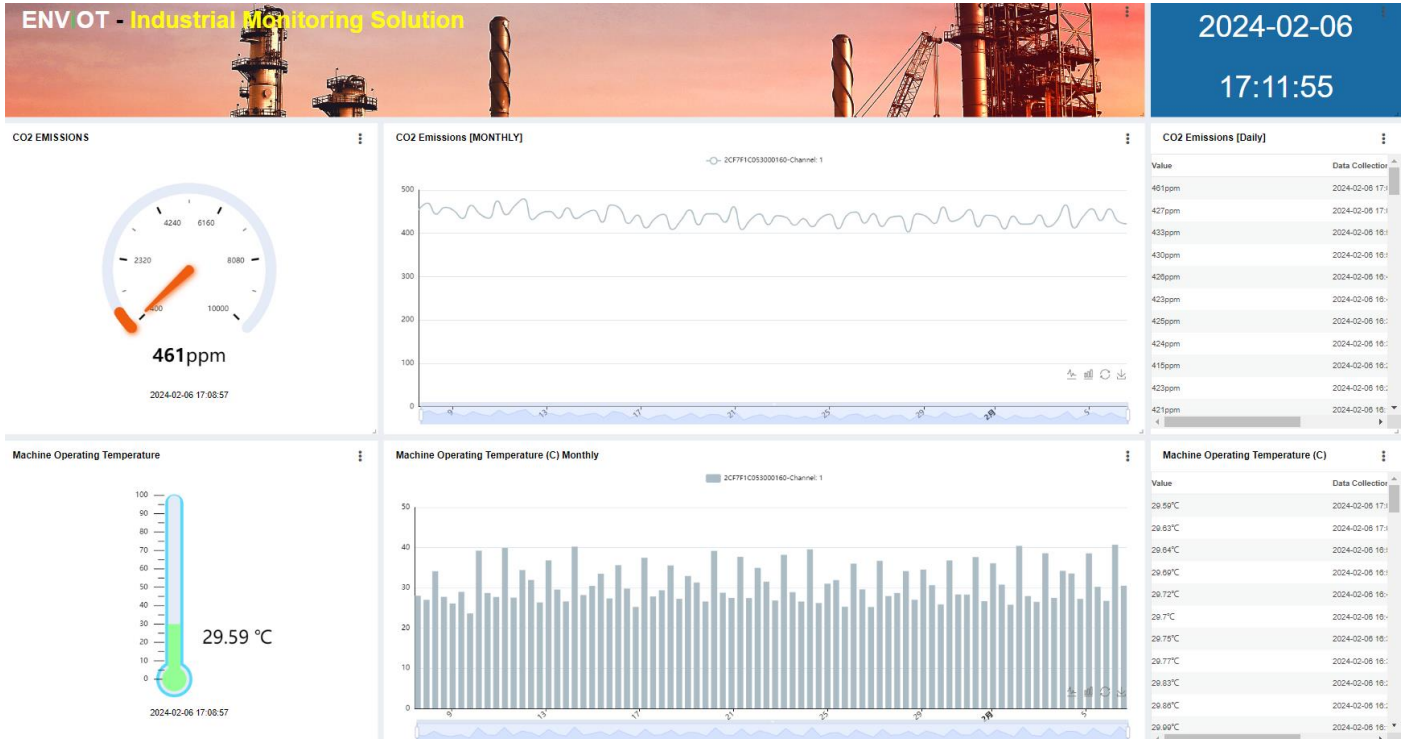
ENVIOT - Industrial Monitoring Solution

2024-02-06

17:11:55

CO2 EMISSIONS

4240 6160
2320 8080
400 10000

461ppm

2024-02-06 17:08:57

CO2 Emissions [MONTHLY]

2CF7F1C053000160-Channel: 1

500
400
300
200
100
0

9 13 17 21 25 29 2月 5

CO2 Emissions [Daily]

| Value | Data Collection |
|---|---|
| 461ppm | 2024-02-06 17:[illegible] |
| 427ppm | 2024-02-06 17:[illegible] |
| 433ppm | 2024-02-06 16:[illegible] |
| 430ppm | 2024-02-06 16:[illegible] |
| 426ppm | 2024-02-06 16:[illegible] |
| 423ppm | 2024-02-06 16:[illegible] |
| 425ppm | 2024-02-06 16:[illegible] |
| 424ppm | 2024-02-06 16:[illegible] |
| 415ppm | 2024-02-06 16:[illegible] |
| 423ppm | 2024-02-06 16:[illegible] |
| 421ppm | 2024-02-06 16:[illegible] |

Machine Operating Temperature

100
90
80
70
60
50
40
30
20
10
0

29.59 ℃

2024-02-06 17:08:57

Machine Operating Temperature (C) Monthly

2CF7F1C053000160-Channel: 1

50
40
30
20
10
0

9 13 17 21 25 29 2月 5

Machine Operating Temperature (C)

| Value | Data Collection |
|---|---|
| 29.59℃ | 2024-02-06 17:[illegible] |
| 29.63℃ | 2024-02-06 17:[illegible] |
| 29.64℃ | 2024-02-06 16:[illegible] |
| 29.69℃ | 2024-02-06 16:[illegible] |
| 29.72℃ | 2024-02-06 16:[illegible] |
| 29.7℃ | 2024-02-06 16:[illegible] |
| 29.75℃ | 2024-02-06 16:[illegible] |
| 29.77℃ | 2024-02-06 16:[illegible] |
| 29.83℃ | 2024-02-06 16:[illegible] |
| 29.86℃ | 2024-02-06 16:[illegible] |
| 29.99℃ | 2024-02-06 16:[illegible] |